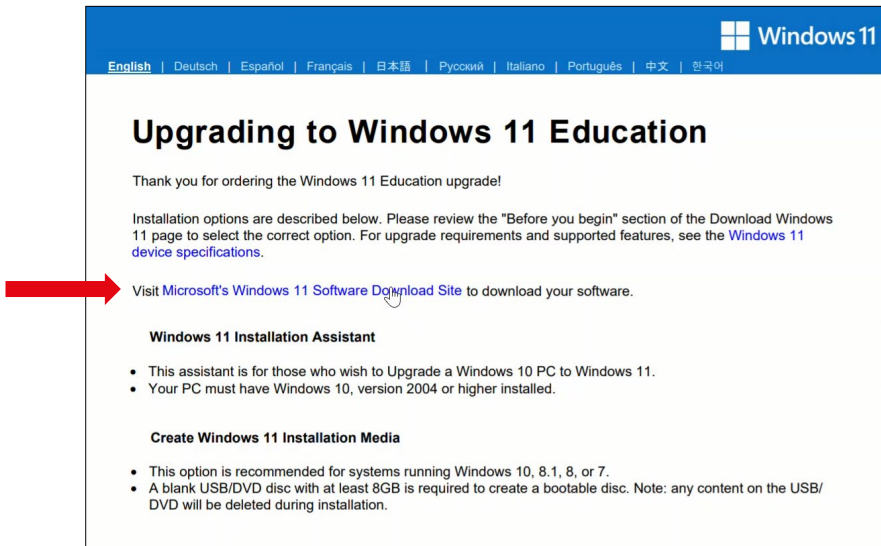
Windows 11

English | Deutsch | Español | Français | 日本語 | Русский | Italiano | Português | 中文 | 한국어

Upgrading to Windows 11 Education

Thank you for ordering the Windows 11 Education upgrade!

Installation options are described below. Please review the "Before you begin" section of the Download Windows 11 page to select the correct option. For upgrade requirements and supported features, see the Windows 11 device specifications.

Visit Microsoft's Windows 11 Software Download Site to download your software.

Windows 11 Installation Assistant

- This assistant is for those who wish to Upgrade a Windows 10 PC to Windows 11.
- Your PC must have Windows 10, version 2004 or higher installed.

Create Windows 11 Installation Media

- This option is recommended for systems running Windows 10, 8.1, 8, or 7.
- A blank USB/DVD disc with at least 8GB is required to create a bootable disc. Note: any content on the USB/DVD will be deleted during installation.